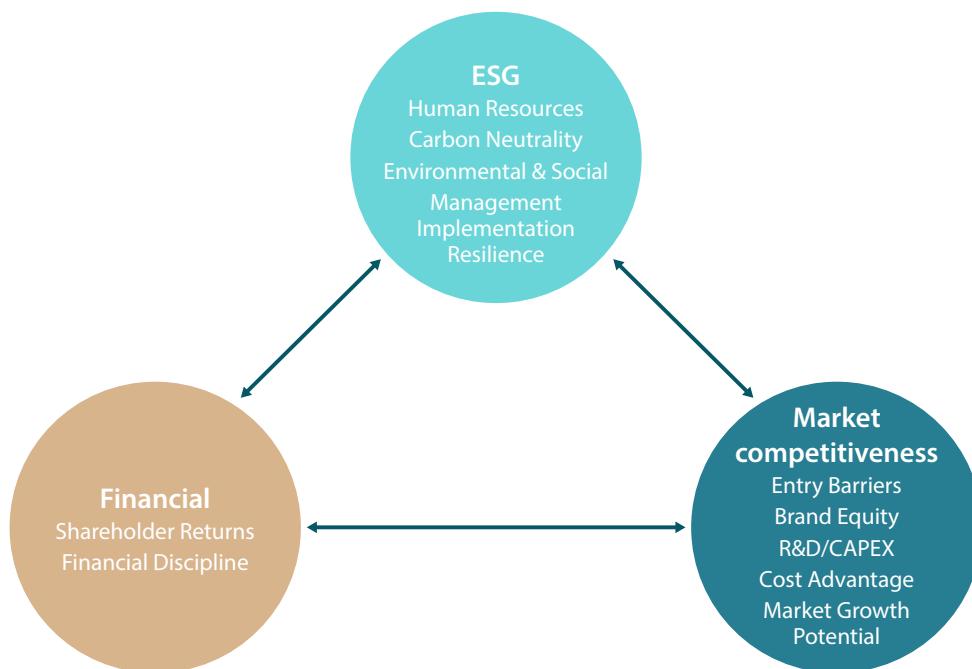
ESG
Human Resources
Carbon Neutrality
Environmental & Social Management Implementation
Resilience

Financial
Shareholder Returns
Financial Discipline

Market competitiveness
Entry Barriers
Brand Equity
R&D/CAPEX
Cost Advantage
Market Growth Potential